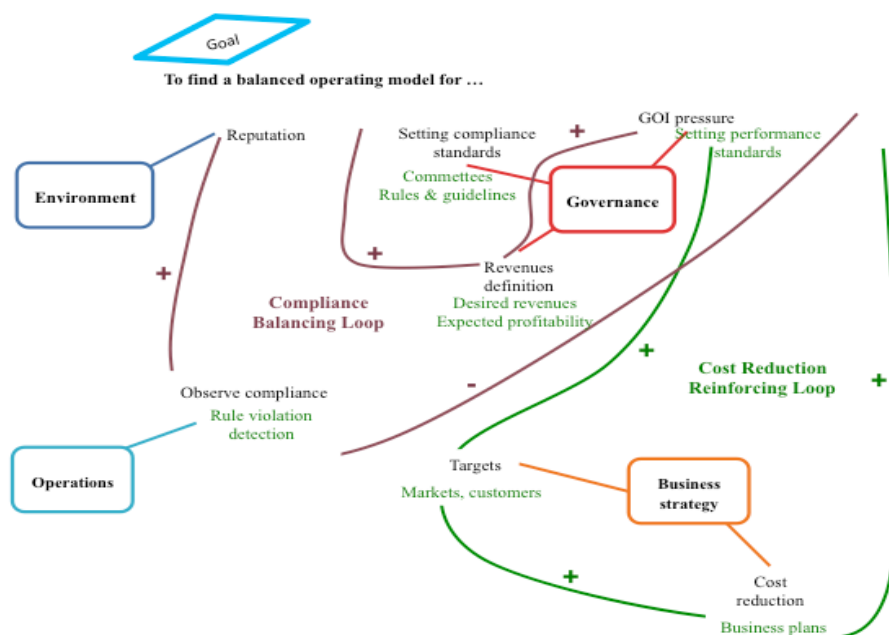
Goal

To find a balanced operating model for ...

Environment

Reputation

+

Setting compliance standards

Commettees
Rules & guidelines

+

GOI pressure
Setting performance standards

Governance

+

Revenues definition
Desired revenues
Expected profitability

Compliance Balancing Loop

+

Cost Reduction Reinforcing Loop

+

-

Observe compliance
Rule violation detection

Operations

Targets
Markets, customers

Business strategy

+

Cost reduction
Business plans